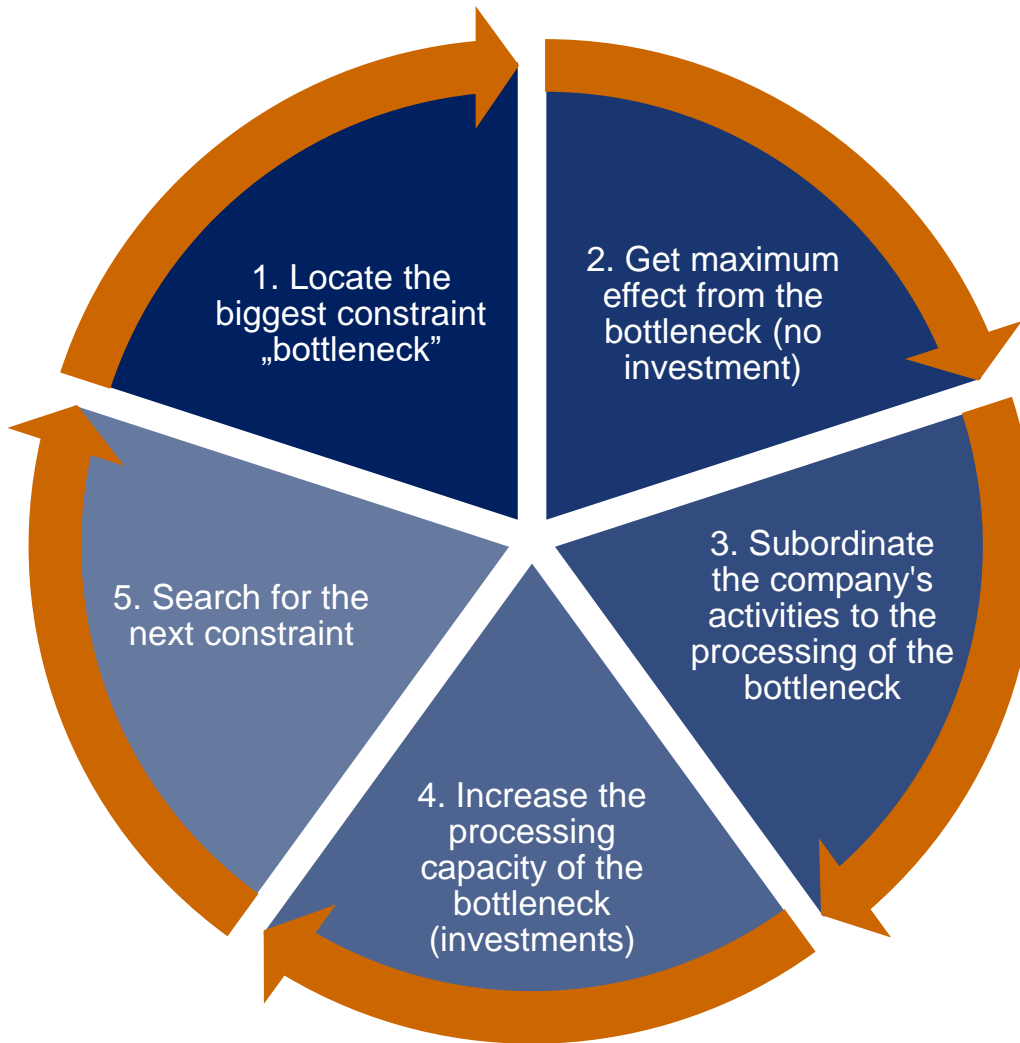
1. Locate the biggest constraint „bottleneck”

2. Get maximum effect from the bottleneck (no investment)

3. Subordinate the company's activities to the processing of the bottleneck

4. Increase the processing capacity of the bottleneck (investments)

5. Search for the next constraint